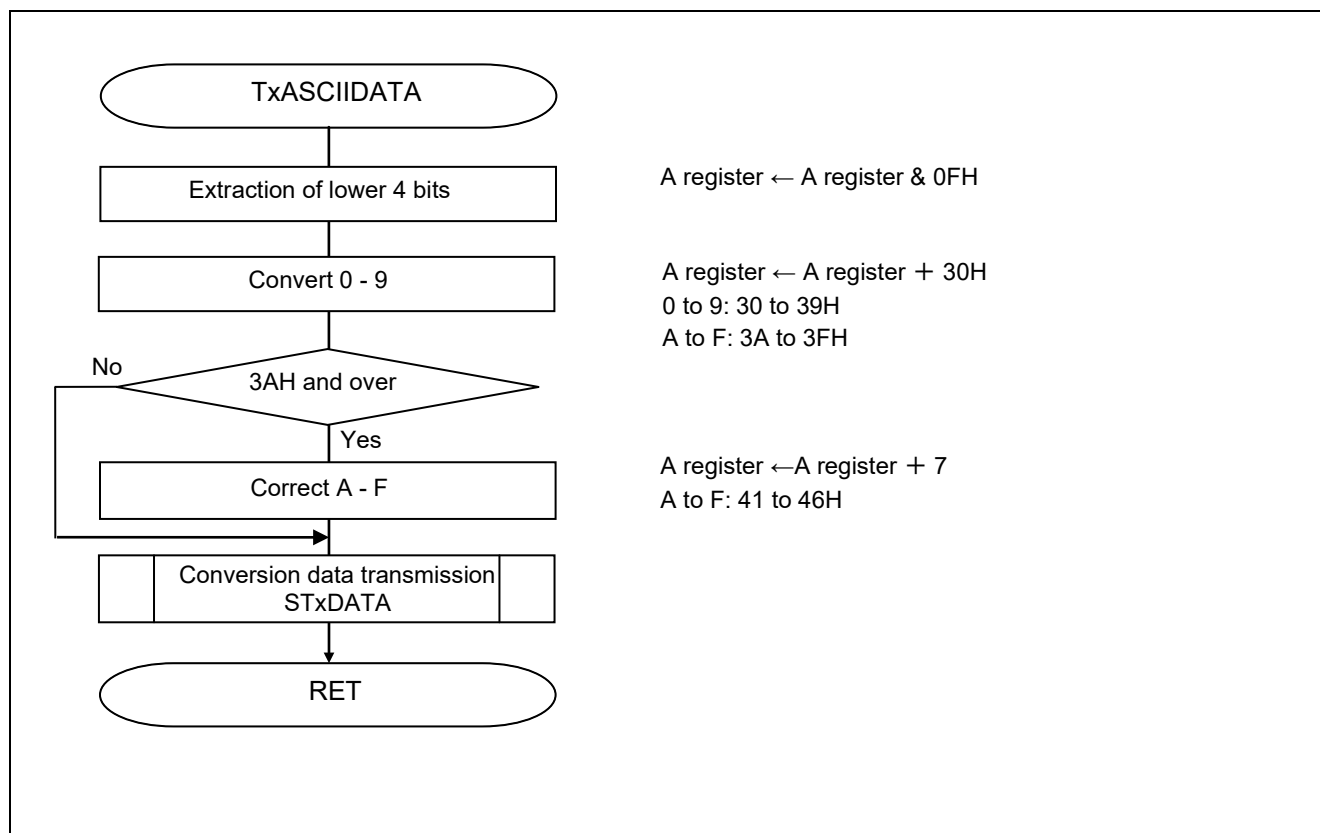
TxASCIIDATA

Extraction of lower 4 bits

A register ← A register & 0FH

Convert 0 - 9

A register ← A register ＋ 30H
0 to 9: 30 to 39H
A to F: 3A to 3FH

No

3AH and over

Yes

Correct A - F

A register ←A register ＋ 7
A to F: 41 to 46H

Conversion data transmission
STxDATA

RET